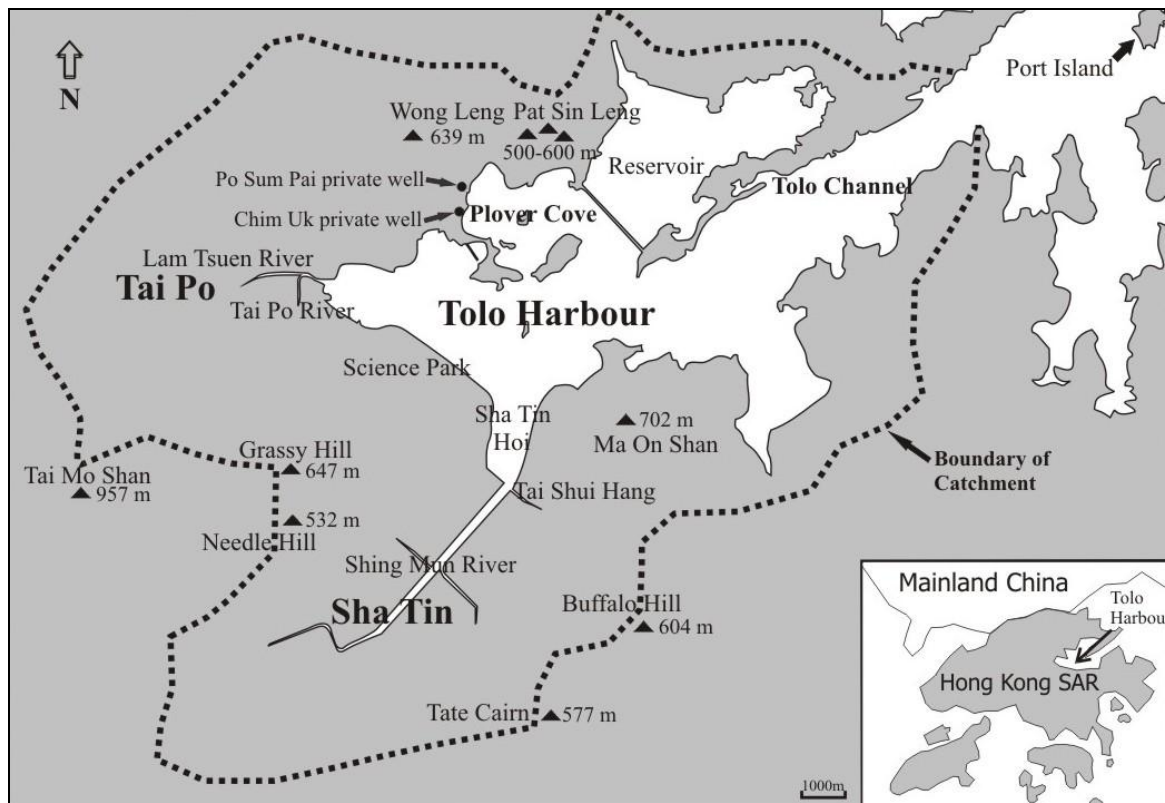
N

Port Island

Wong Leng
639 m

Pat Sin Leng
500-600 m

Reservoir

Po Sum Pai private well

Chim Uk private well

Plover Cove

Tolo Channel

Lam Tsuen River

Tai Po

Tai Po River

Tolo Harbour

Science Park

Sha Tin Hoi

702 m
Ma On Shan

Boundary of Catchment

Grassy Hill
647 m

Tai Mo Shan
957 m

Tai Shui Hang

532 m
Needle Hill

Shing Mun River

Sha Tin

Buffalo Hill
604 m

Tate Cairn
577 m

1000m

Mainland China

Tolo Harbou

Hong Kong SAR